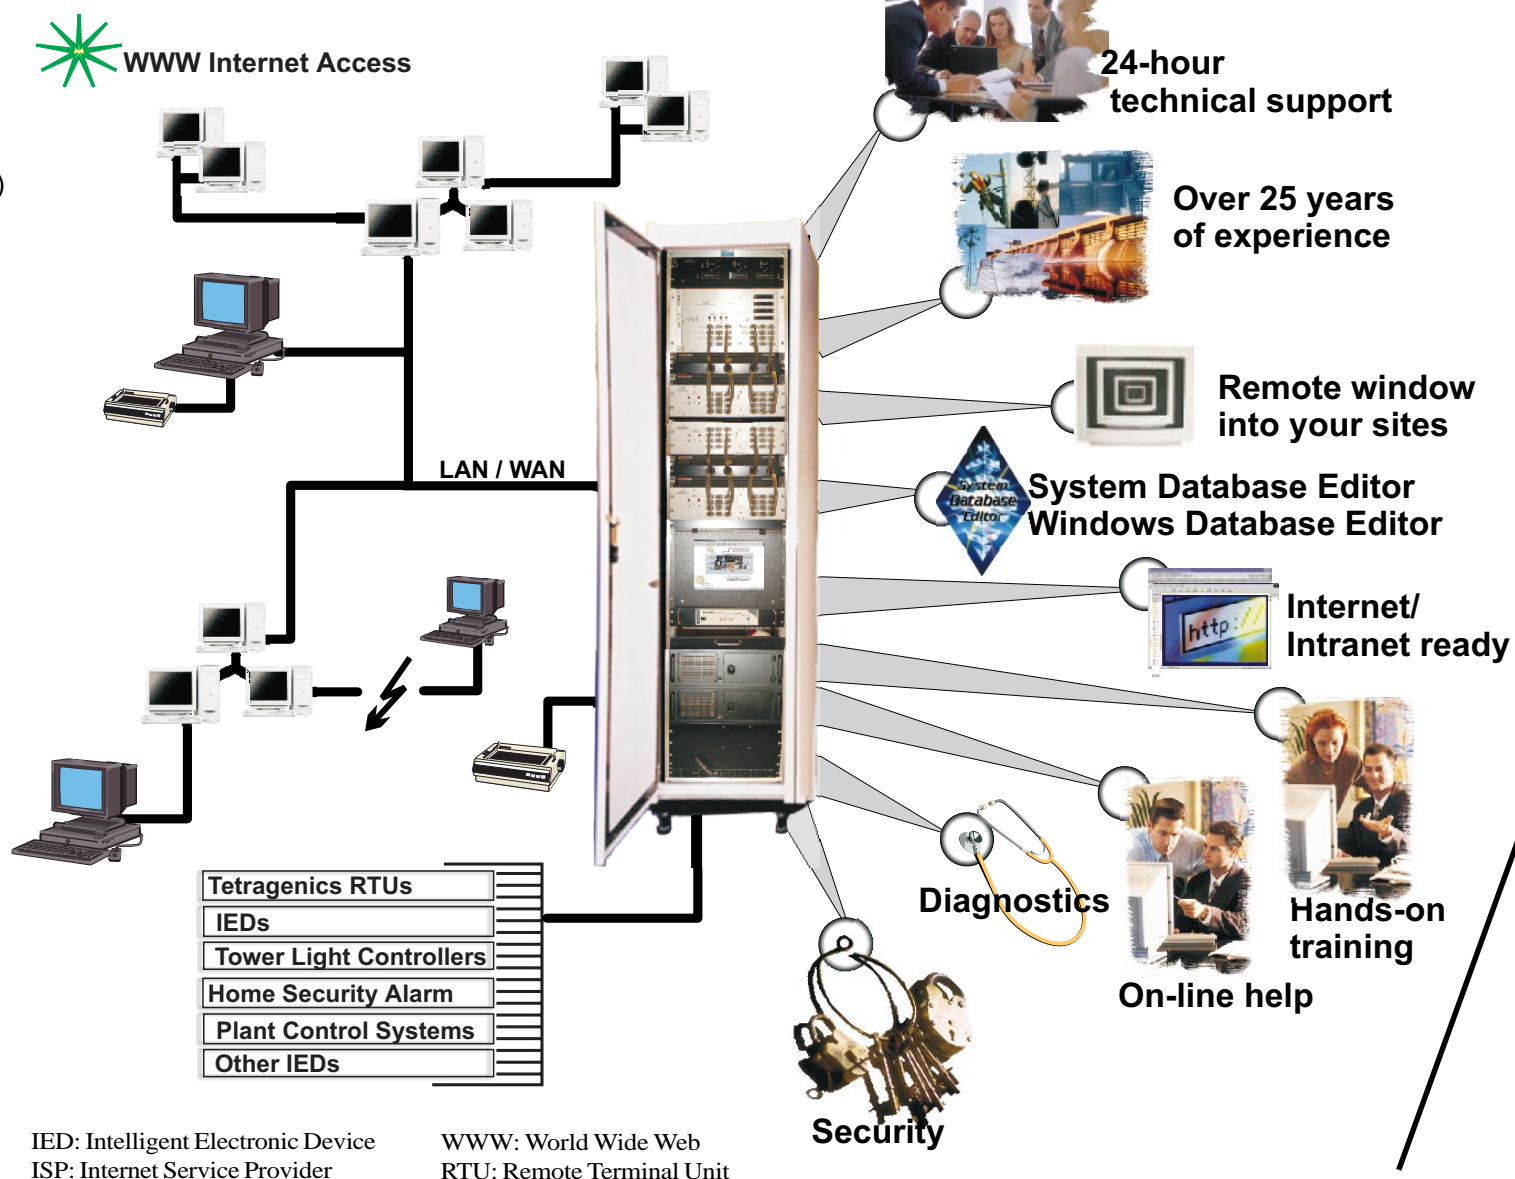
WWW Internet Access

24-hour technical support

Over 25 years of experience

Remote window into your sites

System Database Editor

System Database Editor
Windows Database Editor

LAN / WAN

http://

Internet/ Intranet ready

Hands-on training

Diagnostics

On-line help

Tetragenics RTUs
IEDs
Tower Light Controllers
Home Security Alarm
Plant Control Systems
Other IEDs

Security

IED: Intelligent Electronic Device
ISP: Internet Service Provider

WWW: World Wide Web
RTU: Remote Terminal Unit